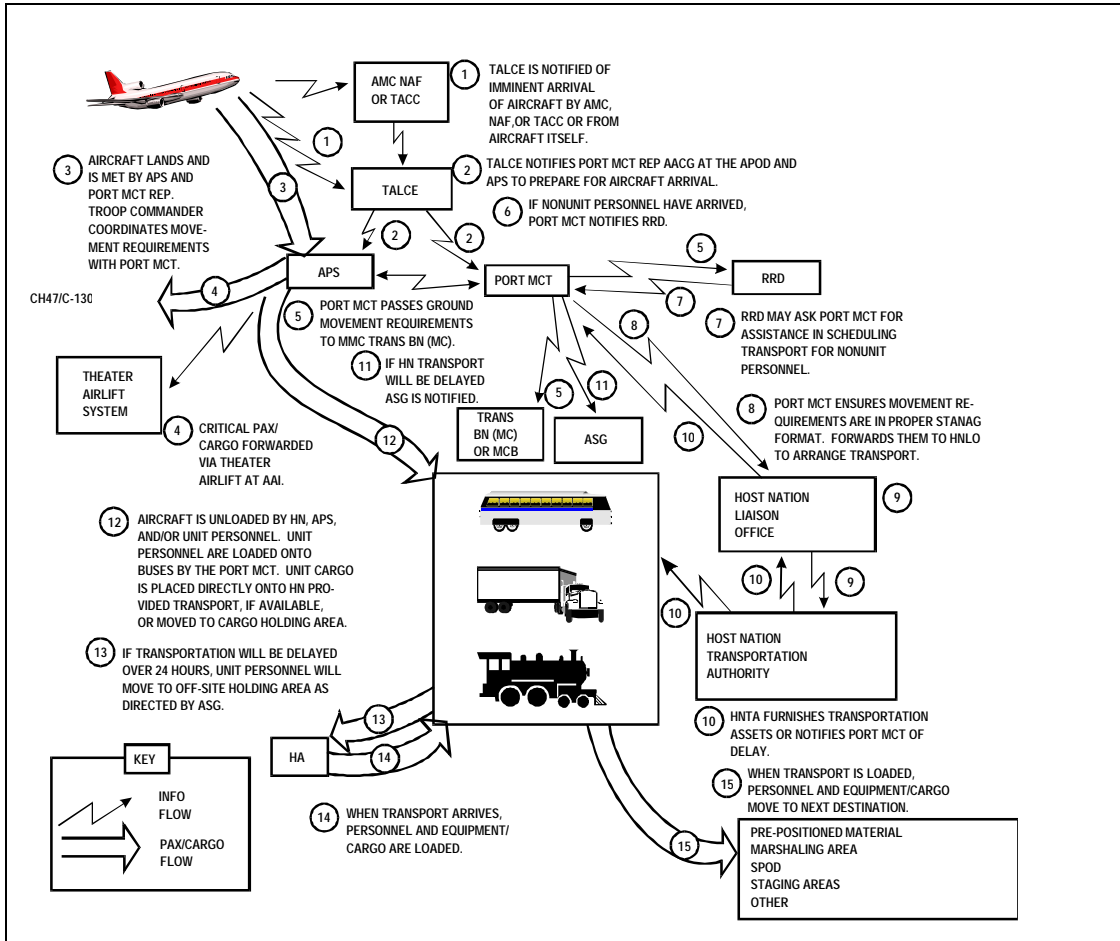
AMC NAF OR TACC

1 TALCE IS NOTIFIED OF IMMINENT ARRIVAL OF AIRCRAFT BY AMC, NAF,OR TACC OR FROM AIRCRAFT ITSELF.

1

2 TALCE NOTIFIES PORT MCT REP AACG AT THE APOD AND APS TO PREPARE FOR AIRCRAFT ARRIVAL.

3 AIRCRAFT LANDS AND IS MET BY APS AND PORT MCT REP. TROOP COMMANDER COORDINATES MOVEMENT REQUIREMENTS WITH PORT MCT.

3

TALCE

6 IF NONUNIT PERSONNEL HAVE ARRIVED, PORT MCT NOTIFIES RRD.

2

2

5

APS

PORT MCT

RRD

4

CH47/C-130

7

5 PORT MCT PASSES GROUND MOVEMENT REQUIREMENTS TO MMC TRANS BN (MC).

8

7 RRD MAY ASK PORT MCT FOR ASSISTANCE IN SCHEDULING TRANSPORT FOR NONUNIT PERSONNEL.

11 IF HN TRANSPORT WILL BE DELAYED ASG IS NOTIFIED.

THEATER AIRLIFT SYSTEM

5

11

8 PORT MCT ENSURES MOVEMENT REQUIREMENTS ARE IN PROPER STANAG FORMAT. FORWARDS THEM TO HNLO TO ARRANGE TRANSPORT.

4 CRITICAL PAX/ CARGO FORWARDED VIA THEATER AIRLIFT AT AAI.

12

TRANS BN (MC) OR MCB

ASG

10

HOST NATION LIAISON OFFICE

9

12 AIRCRAFT IS UNLOADED BY HN, APS, AND/OR UNIT PERSONNEL. UNIT PERSONNEL ARE LOADED ONTO BUSES BY THE PORT MCT. UNIT CARGO IS PLACED DIRECTLY ONTO HN PROVIDED TRANSPORT, IF AVAILABLE, OR MOVED TO CARGO HOLDING AREA.

10

9

10

HOST NATION TRANSPORTATION AUTHORITY

13 IF TRANSPORTATION WILL BE DELAYED OVER 24 HOURS, UNIT PERSONNEL WILL MOVE TO OFF-SITE HOLDING AREA AS DIRECTED BY ASG.

13

HA

14

10 HNTA FURNISHES TRANSPORTATION ASSETS OR NOTIFIES PORT MCT OF DELAY.

KEY

INFO FLOW

PAX/CARGO FLOW

15 WHEN TRANSPORT IS LOADED, PERSONNEL AND EQUIPMENT/CARGO MOVE TO NEXT DESTINATION.

14 WHEN TRANSPORT ARRIVES, PERSONNEL AND EQUIPMENT/ CARGO ARE LOADED.

15

PRE-POSITIONED MATERIAL
MARSHALING AREA
SPOD
STAGING AREAS
OTHER